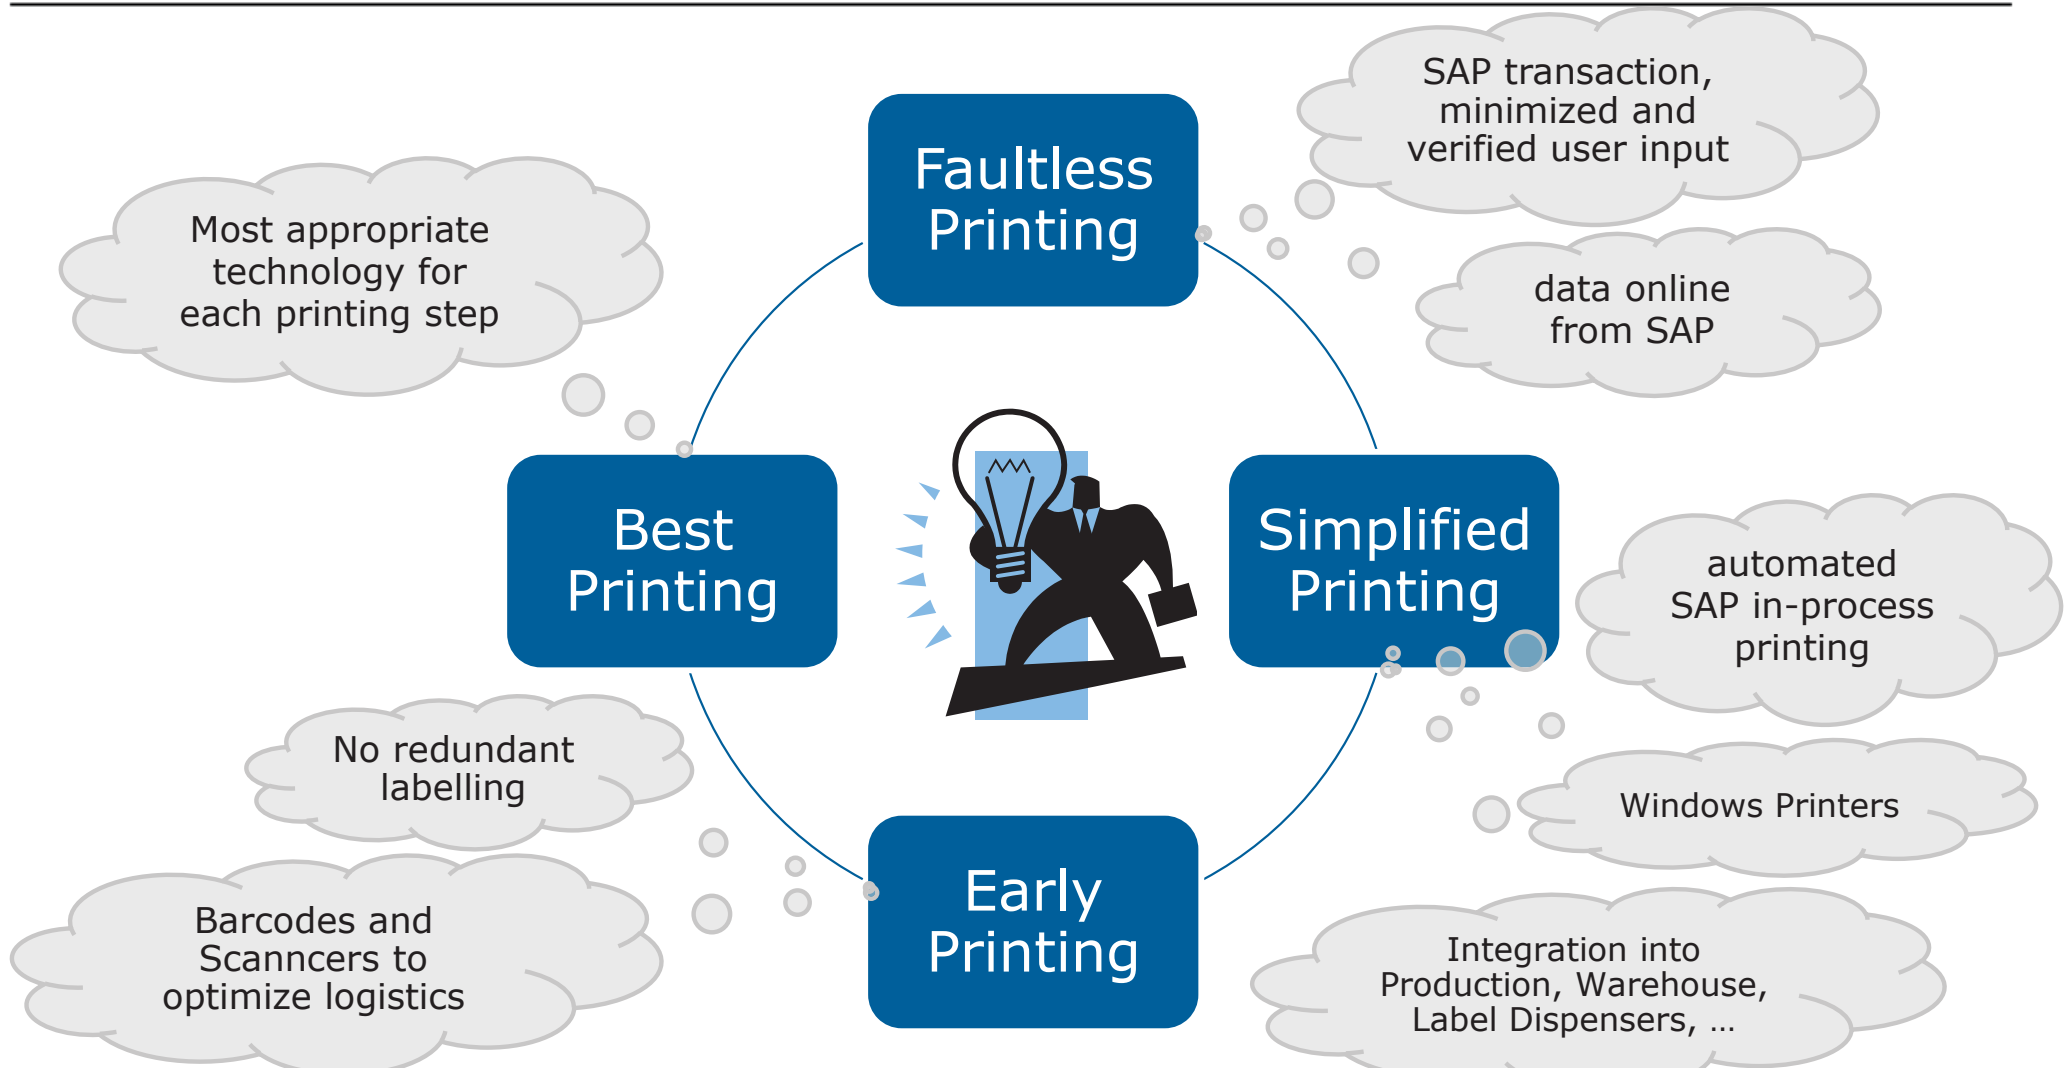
Faultless Printing

SAP transaction, minimized and verified user input

data online from SAP

Most appropriate technology for each printing step

Best Printing

Simplified Printing

automated SAP in-process printing

Windows Printers

No redundant labelling

Barcodes and Scanncers to optimize logistics

Early Printing

Integration into Production, Warehouse, Label Dispensers, ...